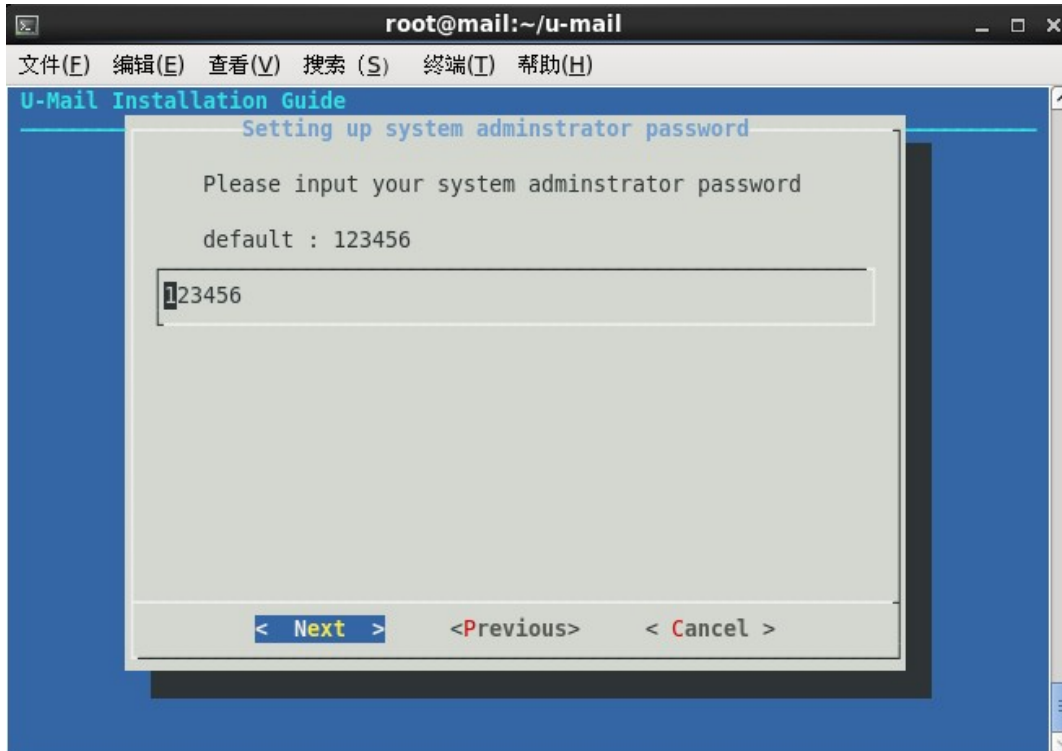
root@mail:~/u-mail

文件(F) 编辑(E) 查看(V) 搜索 (S) 终端(T) 帮助(H)

U-Mail Installation Guide

Setting up system adminstrator password

Please input your system adminstrator password

default : 123456

123456

< Next > <Previous> < Cancel >